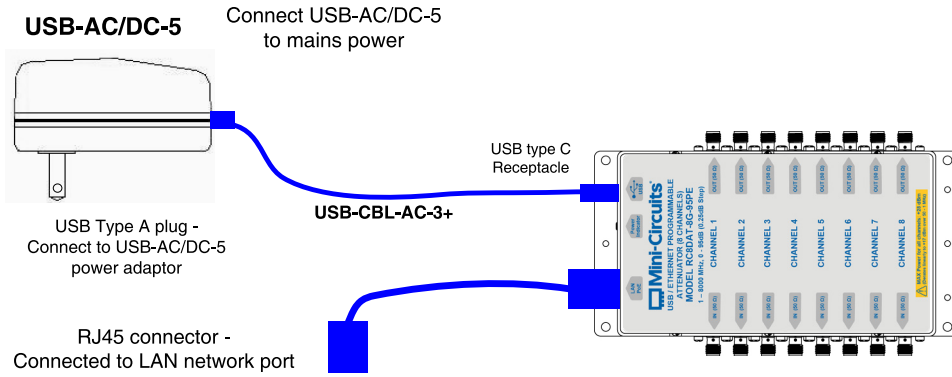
USB-AC/DC-5

Connect USB-AC/DC-5 to mains power

USB type C Receptacle

USB-CBL-AC-3+

USB Type A plug - Connect to USB-AC/DC-5 power adaptor

RJ45 connector - Connected to LAN network port

Mini-Circuits®

USB / ETHERNET PROGRAMMABLE ATTENUATOR (8 CHANNELS)

MODEL RC8DAT-6G-95PE

1 - 6000 MHz, 0 - 95dB (0.25dB Step)

CHANNEL 1

CHANNEL 2

CHANNEL 3

CHANNEL 4

CHANNEL 5

CHANNEL 6

CHANNEL 7

CHANNEL 8

OUT (50 Ω)

OUT (50 Ω)

OUT (50 Ω)

OUT (50 Ω)

OUT (50 Ω)

OUT (50 Ω)

OUT (50 Ω)

OUT (50 Ω)

IN (50 Ω)

IN (50 Ω)

IN (50 Ω)

IN (50 Ω)

IN (50 Ω)

IN (50 Ω)

IN (50 Ω)

IN (50 Ω)

Power

LAN

MAX Power for all channels: +25 dBm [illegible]